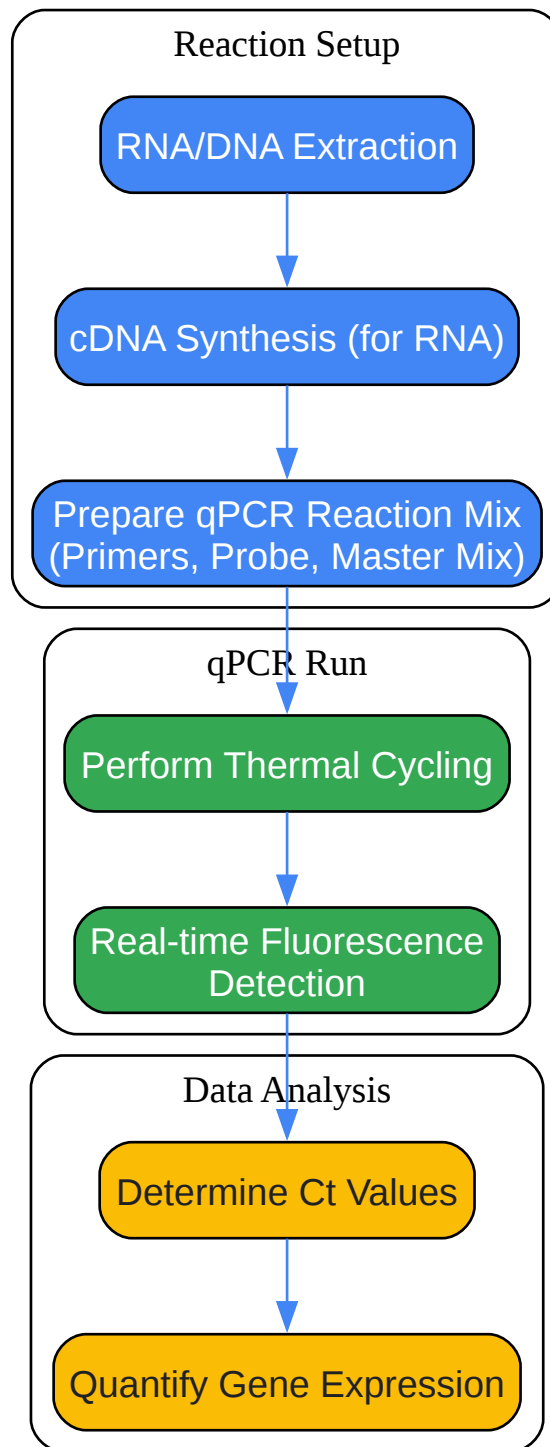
Reaction Setup

RNA/DNA Extraction

cDNA Synthesis (for RNA)

Prepare qPCR Reaction Mix (Primers, Probe, Master Mix)

qPCR Run

Perform Thermal Cycling

Real-time Fluorescence Detection

Data Analysis

Determine Ct Values

Quantify Gene Expression